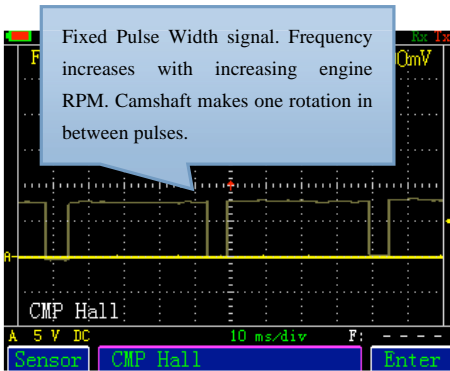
Rx Tx

F

0mV

Fixed Pulse Width signal. Frequency increases with increasing engine RPM. Camshaft makes one rotation in between pulses.

A

CMP Hall

A 5 V DC

10 ms/div

F: - - - -

Sensor

CMP Hall

Enter